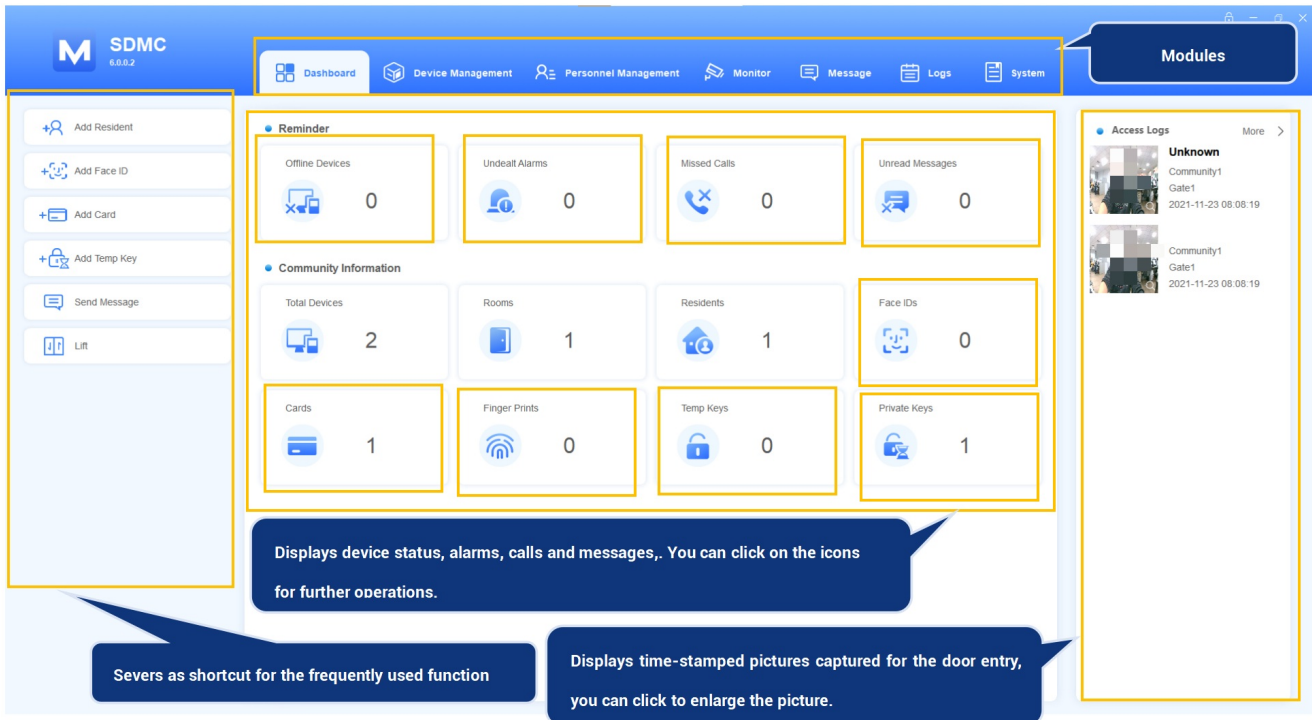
SDMC
6.0.0.2

Dashboard
Device Management
Personnel Management
Monitor
Message
Logs
System

Modules

Add Resident
Add Face ID
Add Card
Add Temp Key
Send Message
Lift

Reminder

Offline Devices
0

Undealt Alarms
0

Missed Calls
0

Unread Messages
0

Community Information

Total Devices
2

Rooms
1

Residents
1

Face IDs
0

Cards
1

Finger Prints
0

Temp Keys
0

Private Keys
1

Access Logs
More

Unknown
Community1
Gate1
2021-11-23 08:08:19

Community1
Gate1
2021-11-23 08:08:19

Displays device status, alarms, calls and messages,. You can click on the icons for further operations.

Severs as shortcut for the frequently used function

Displays time-stamped pictures captured for the door entry, you can click to enlarge the picture.